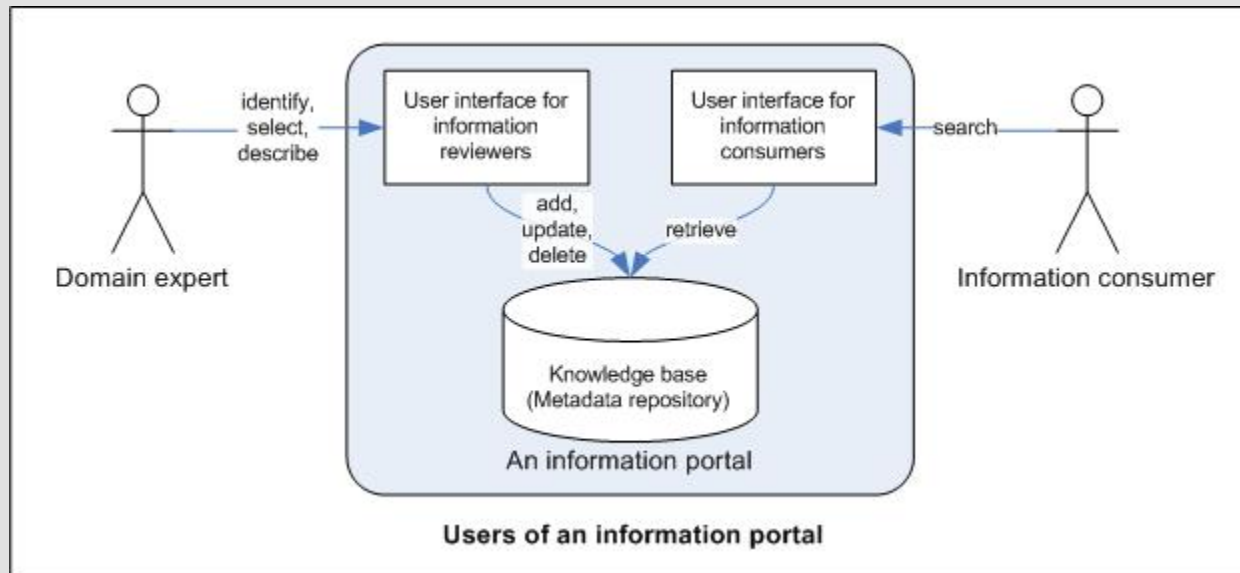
identify, select, describe

User interface for information reviewers

User interface for information consumers

search

Domain expert

add, update, delete

retrieve

Information consumer

Knowledge base (Metadata repository)

An information portal

Users of an information portal